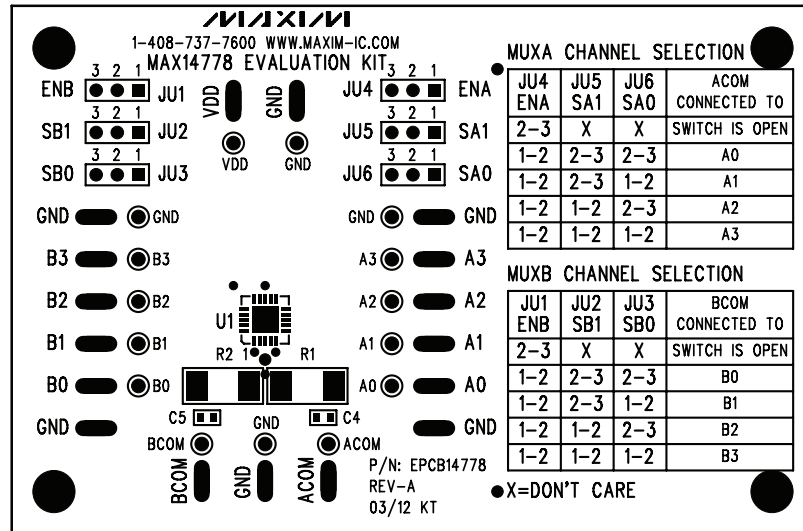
MAXIM
1-408-737-7600 WWW.MAXIM-IC.COM
MAX14778 EVALUATION KIT

ENB 3 2 1 JU1
SB1 3 2 1 JU2
SB0 3 2 1 JU3

VDD GND
VDD GND

JU4 3 2 1 ENA
JU5 3 2 1 SA1
JU6 3 2 1 SA0

GND GND
B3 B3
B2 B2
B1 B1
B0 B0
GND

U1
R2 1 R1

GND GND
A3 A3
A2 A2
A1 A1
A0 A0
GND

C5 C4
BCOM GND ACOM
BCOM GND ACOM

P/N: EPCB14778
REV-A
03/12 KT

MUXA CHANNEL SELECTION

| JU4 ENA | JU5 SA1 | JU6 SA0 | ACOM CONNECTED TO |
|---|---|---|---|
| 2–3 | X | X | SWITCH IS OPEN |
| 1–2 | 2–3 | 2–3 | A0 |
| 1–2 | 2–3 | 1–2 | A1 |
| 1–2 | 1–2 | 2–3 | A2 |
| 1–2 | 1–2 | 1–2 | A3 |

MUXB CHANNEL SELECTION

| JU1 ENB | JU2 SB1 | JU3 SB0 | BCOM CONNECTED TO |
|---|---|---|---|
| 2–3 | X | X | SWITCH IS OPEN |
| 1–2 | 2–3 | 2–3 | B0 |
| 1–2 | 2–3 | 1–2 | B1 |
| 1–2 | 1–2 | 2–3 | B2 |
| 1–2 | 1–2 | 1–2 | B3 |

X=DON'T CARE